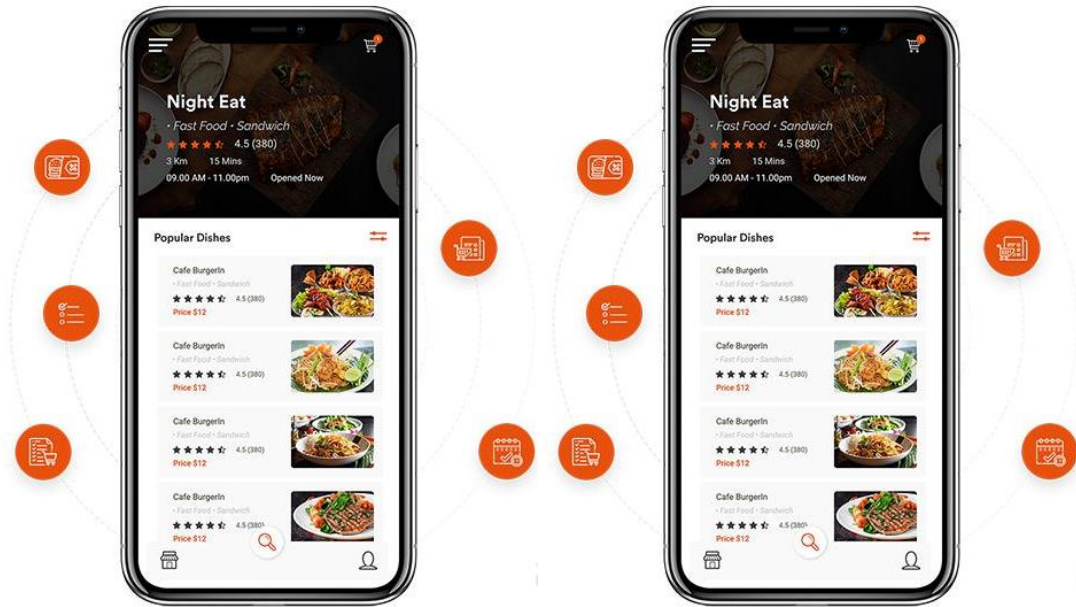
Night Eat
• Fast Food • Sandwich
4.5 (380)
3 Km 15 Mins
09.00 AM - 11.00pm Opened Now

Popular Dishes

Cafe BurgerIn
• Fast Food • Sandwich
4.5 (380)
Price $12

Cafe BurgerIn
• Fast Food • Sandwich
4.5 (380)
Price $12

Cafe BurgerIn
• Fast Food • Sandwich
4.5 (380)
Price $12

Cafe BurgerIn
• Fast Food • Sandwich
4.5 (380)
Price $12

Night Eat
• Fast Food • Sandwich
4.5 (380)
3 Km 15 Mins
09.00 AM - 11.00pm Opened Now

Popular Dishes

Cafe BurgerIn
• Fast Food • Sandwich
4.5 (380)
Price $12

Cafe BurgerIn
• Fast Food • Sandwich
4.5 (380)
Price $12

Cafe BurgerIn
• Fast Food • Sandwich
4.5 (380)
Price $12

Cafe BurgerIn
• Fast Food • Sandwich
4.5 (380)
Price $12